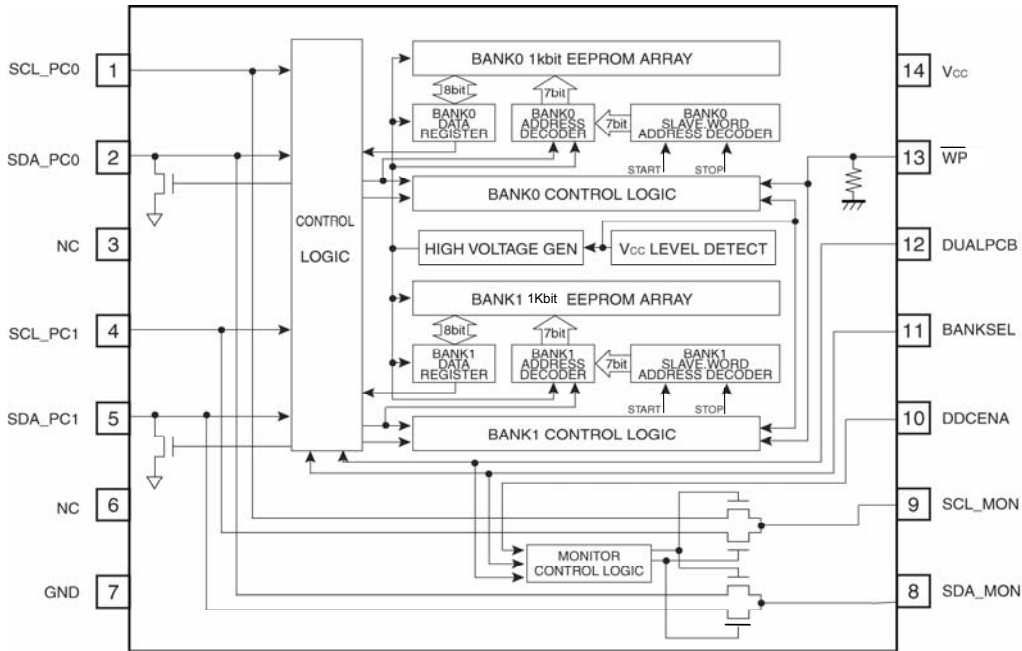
SCL_PC0 1
SDA_PC0 2
NC 3
SCL_PC1 4
SDA_PC1 5
NC 6
GND 7

CONTROL LOGIC

BANK0 1kbit EEPROM ARRAY
8bit
7bit
BANK0 DATA REGISTER
BANK0 ADDRESS DECODER
7bit
BANK0 SLAVE WORD ADDRESS DECODER
START STOP
BANK0 CONTROL LOGIC
HIGH VOLTAGE GEN
$V_{CC}$ LEVEL DETECT
BANK1 1Kbit EEPROM ARRAY
8bit
7bit
BANK1 DATA REGISTER
BANK1 ADDRESS DECODER
7bit
BANK1 SLAVE WORD ADDRESS DECODER
START STOP
BANK1 CONTROL LOGIC
MONITOR CONTROL LOGIC

14 $V_{CC}$
13 $\overline{WP}$
12 DUALPCB
11 BANKSEL
10 DDCENA
9 SCL_MON
8 SDA_MON